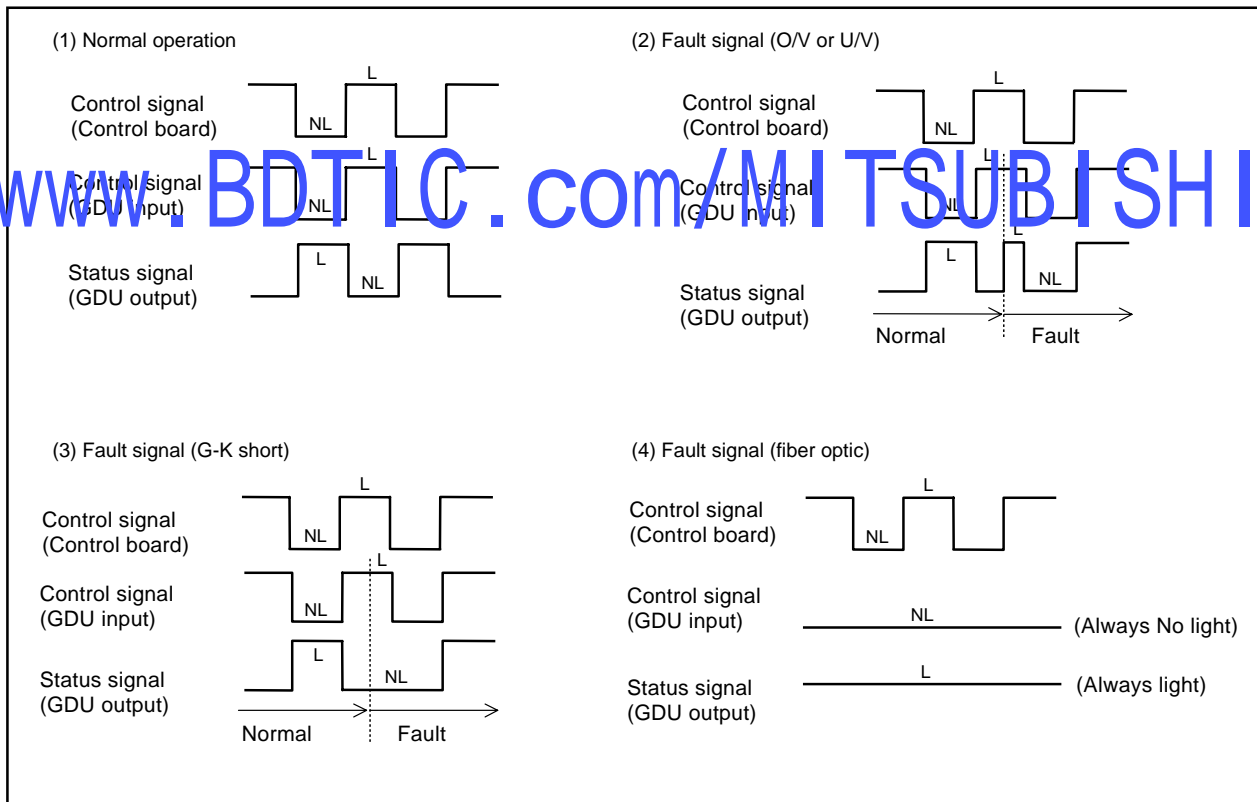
(1) Normal operation

Control signal
(Control board)

L

NL

Control signal
(GDU input)

L

NL

Status signal
(GDU output)

L

NL

(2) Fault signal (O/V or U/V)

Control signal
(Control board)

L

NL

Control signal
(GDU input)

L

NL

L

Status signal
(GDU output)

L

NL

Normal

Fault

www.BDTIC.com/MITSUBISHI

(3) Fault signal (G-K short)

Control signal
(Control board)

L

NL

Control signal
(GDU input)

L

NL

Status signal
(GDU output)

L

NL

Normal

Fault

(4) Fault signal (fiber optic)

Control signal
(Control board)

L

NL

Control signal
(GDU input)

NL

(Always No light)

Status signal
(GDU output)

L

(Always light)